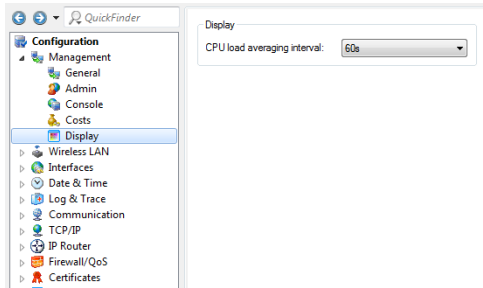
QuickFinder

Configuration
Management
General
Admin
Console
Costs
Display
Wireless LAN
Interfaces
Date & Time
Log & Trace
Communication
TCP/IP
IP Router
Firewall/QoS
Certificates

Display
CPU load averaging interval: 60s